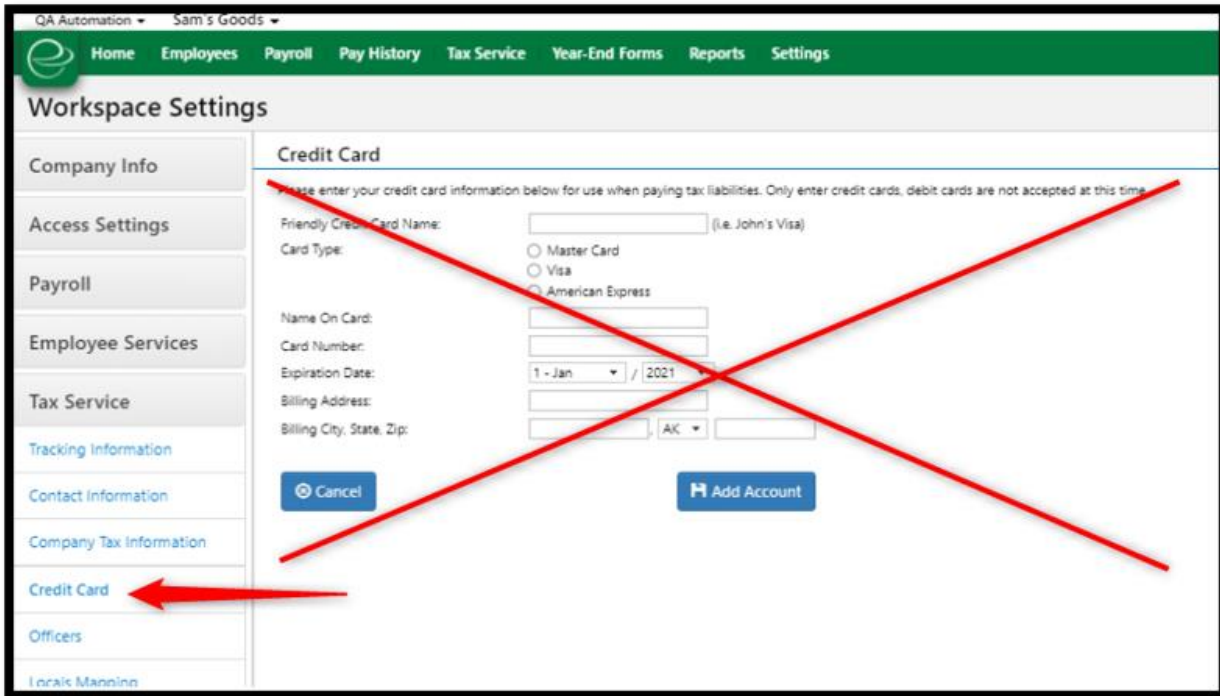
QA Automation ▾ Sam's Goods ▾

Home Employees Payroll Pay History Tax Service Year-End Forms Reports Settings

Workspace Settings

Company Info

Access Settings

Payroll

Employee Services

Tax Service

Tracking Information

Contact Information

Company Tax Information

Credit Card

Officers

Locals Mapping

Credit Card

Please enter your credit card information below for use when paying tax liabilities. Only enter credit cards, debit cards are not accepted at this time.

Friendly Credit Card Name: (i.e. John's Visa)

Card Type: Master Card Visa American Express

Name On Card:

Card Number:

Expiration Date: 1 - Jan / 2021

Billing Address:

Billing City, State, Zip: AK

Cancel

Add Account